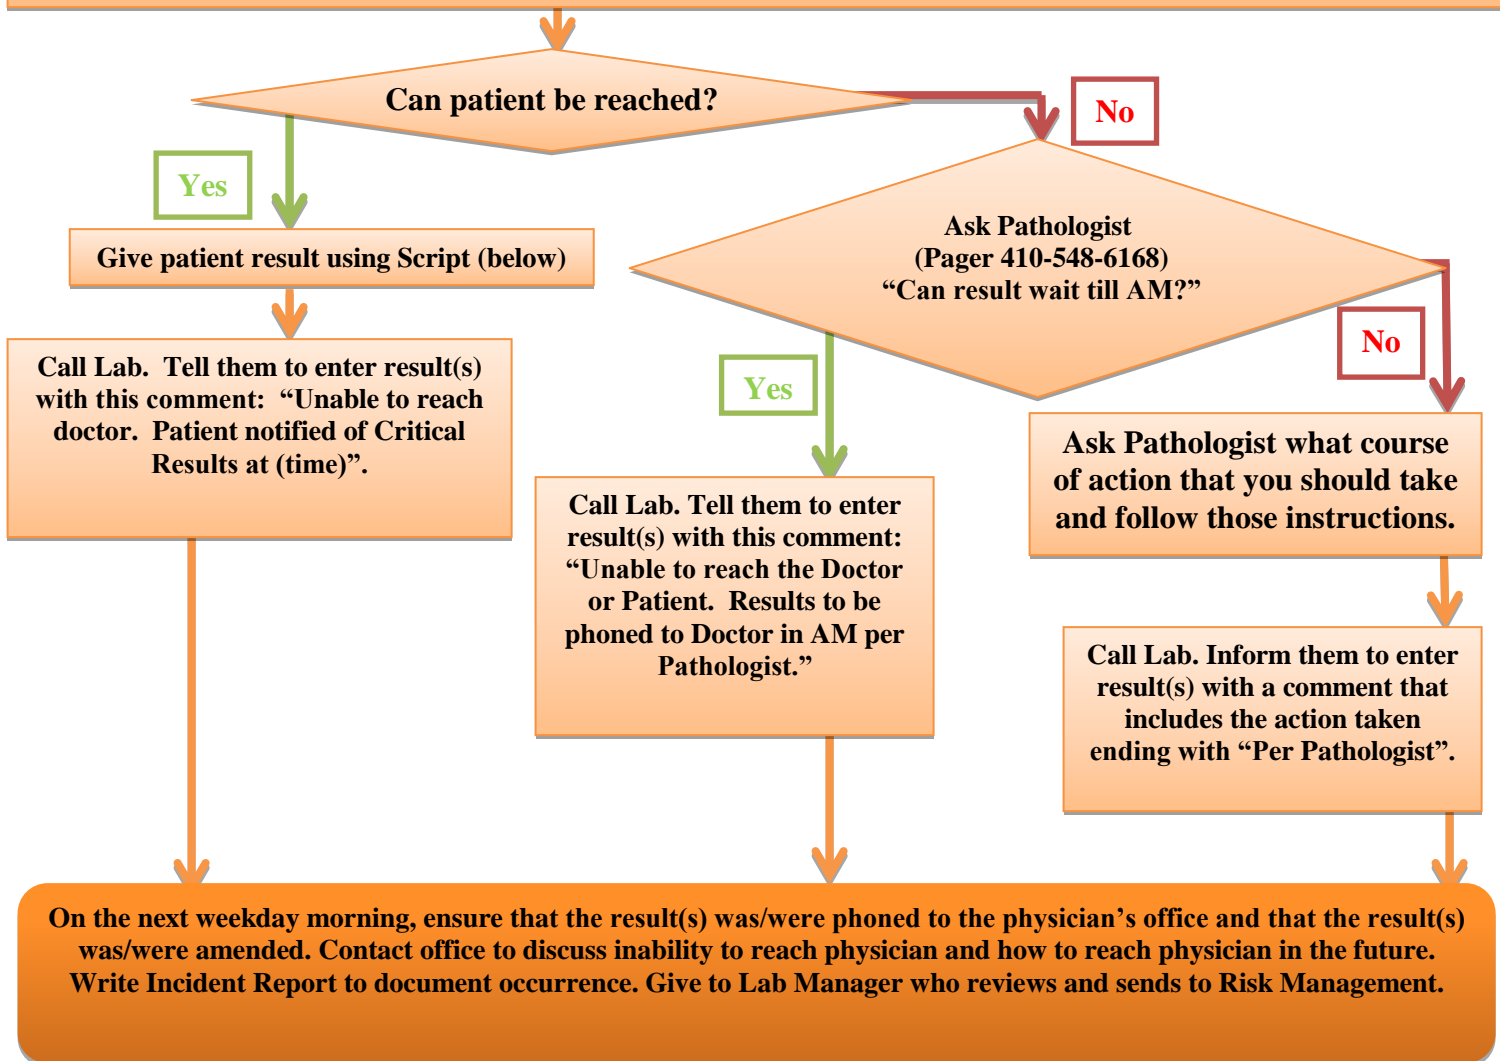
Can patient be reached?

No

Yes

Give patient result using Script (below)

Ask Pathologist
(Pager 410-548-6168)
“Can result wait till AM?”

Call Lab. Tell them to enter result(s) with this comment: “Unable to reach doctor. Patient notified of Critical Results at (time)”.

Yes

No

Ask Pathologist what course of action that you should take and follow those instructions.

Call Lab. Tell them to enter result(s) with this comment: “Unable to reach the Doctor or Patient. Results to be phoned to Doctor in AM per Pathologist.”

Call Lab. Inform them to enter result(s) with a comment that includes the action taken ending with “Per Pathologist”.

On the next weekday morning, ensure that the result(s) was/were phoned to the physician’s office and that the result(s) was/were amended. Contact office to discuss inability to reach physician and how to reach physician in the future. Write Incident Report to document occurrence. Give to Lab Manager who reviews and sends to Risk Management.